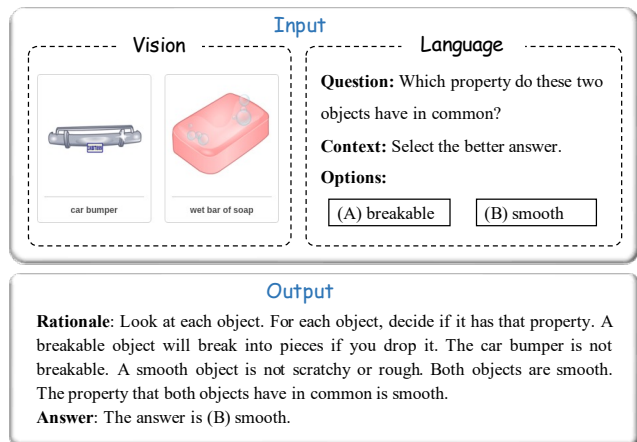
Input

Vision

car bumper

wet bar of soap

Language

**Question:** Which property do these two objects have in common?

**Context:** Select the better answer.

**Options:**

(A) breakable

(B) smooth

Output

**Rationale**: Look at each object. For each object, decide if it has that property. A breakable object will break into pieces if you drop it. The car bumper is not breakable. A smooth object is not scratchy or rough. Both objects are smooth. The property that both objects have in common is smooth.

**Answer**: The answer is (B) smooth.